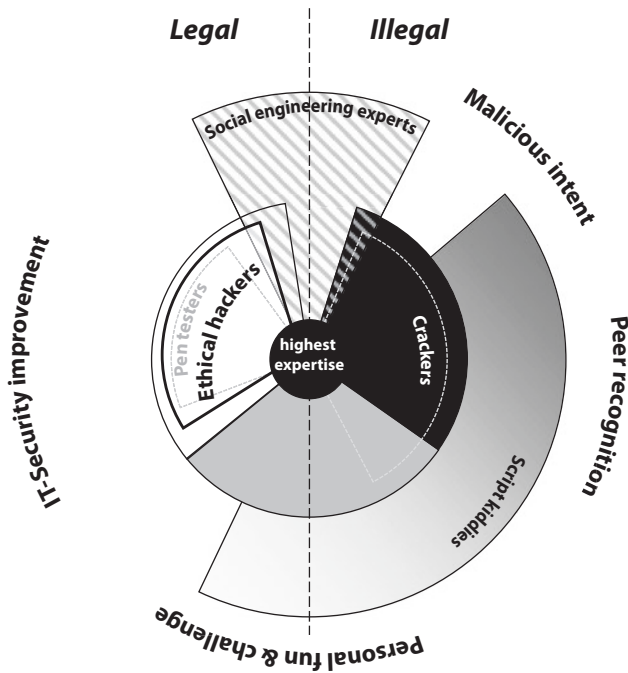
Legal

Illegal

Social engineering experts

Malicious intent

IT-Security improvement

Pen testers

Ethical hackers

highest expertise

Crackers

Peer recognition

Script kiddies

Personal fun & challenge